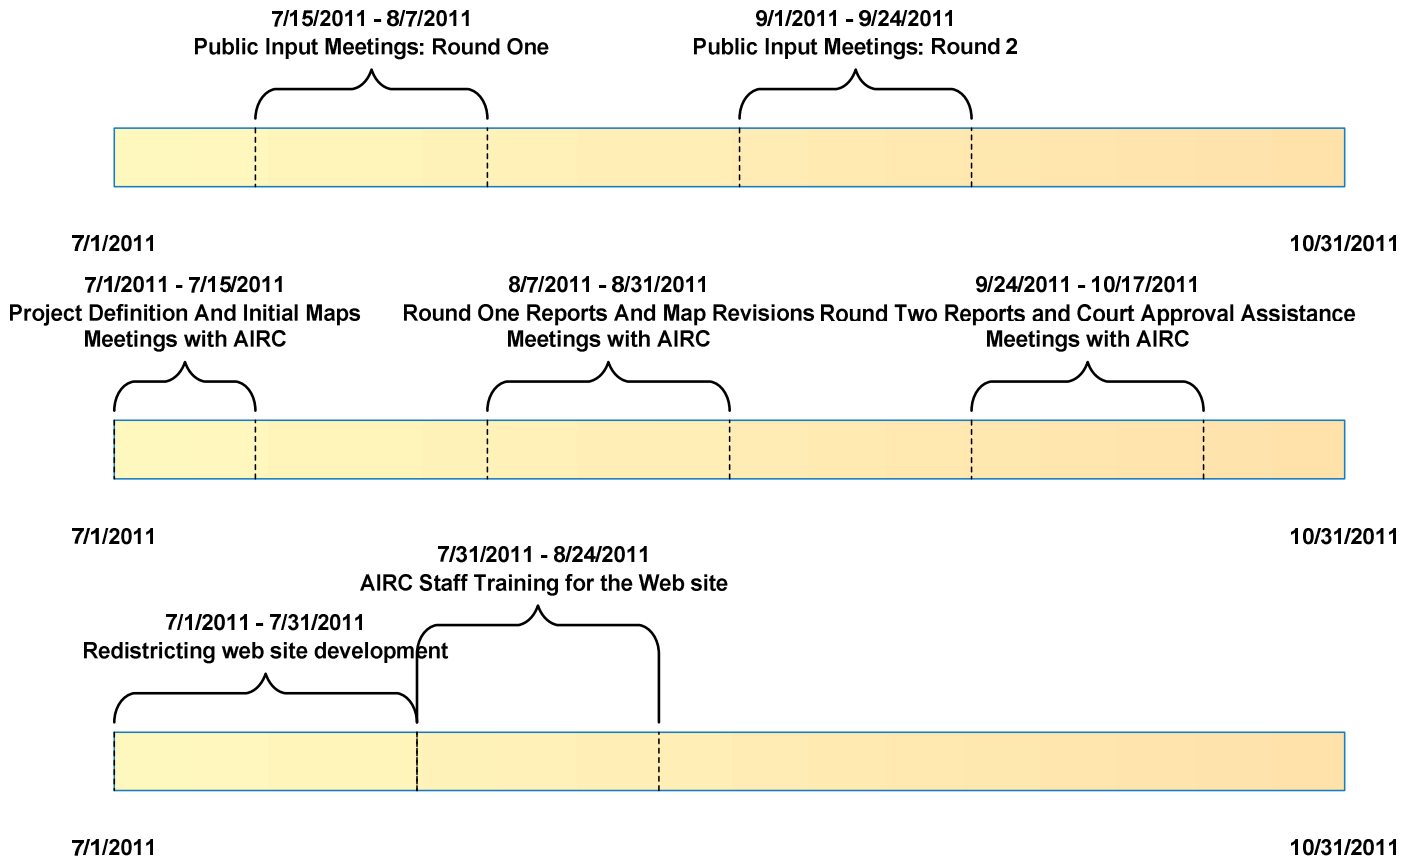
7/15/2011 - 8/7/2011
Public Input Meetings: Round One

9/1/2011 - 9/24/2011
Public Input Meetings: Round 2

7/1/2011

10/31/2011

7/1/2011 - 7/15/2011
Project Definition And Initial Maps
Meetings with AIRC

8/7/2011 - 8/31/2011
Round One Reports And Map Revisions
Meetings with AIRC

9/24/2011 - 10/17/2011
Round Two Reports and Court Approval Assistance
Meetings with AIRC

7/1/2011

10/31/2011

7/31/2011 - 8/24/2011
AIRC Staff Training for the Web site

7/1/2011 - 7/31/2011
Redistricting web site development

7/1/2011

10/31/2011